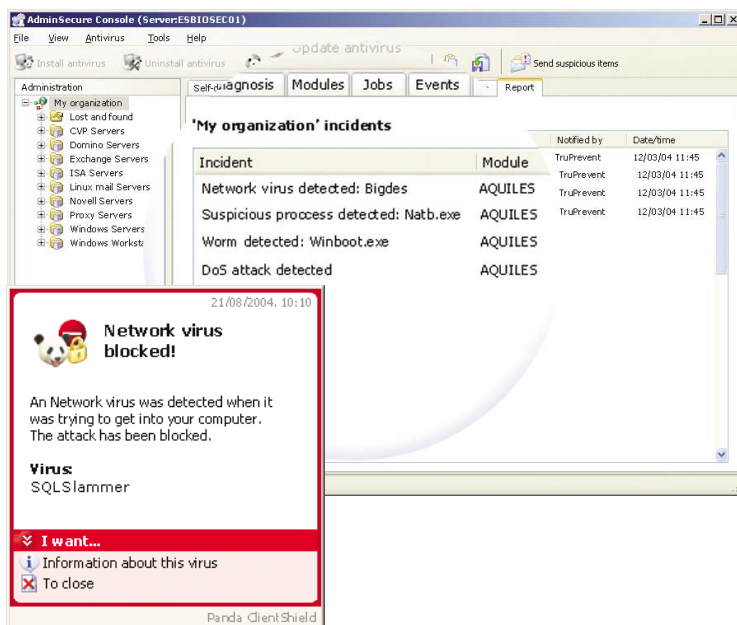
AdminSecure Console (Server:ESBIOSEC01)

File View Antivirus Tools Help

Install antivirus Uninstall antivirus Update antivirus Send suspicious items

Administration

My organization
Lost and found
CVP Servers
Domino Servers
Exchange Servers
ISA Servers
Linux mail Servers
Novell Servers
Proxy Servers
Windows Servers
Windows Worksta

Self-diagnosis Modules Jobs Events Report

'My organization' incidents

| Incident | Module |
|---|---|
| Network virus detected: Bigdes | AQUILES |
| Suspicious proccess detected: Natb.exe | AQUILES |
| Worm detected: Winboot.exe | AQUILES |
| DoS attack detected | AQUILES |

| Notified by | Date/time |
|---|---|
| TruPrevent | 12/03/04 11:45 |
| TruPrevent | 12/03/04 11:45 |
| TruPrevent | 12/03/04 11:45 |
| TruPrevent | 12/03/04 11:45 |

21/08/2004, 10:10

Network virus blocked!

An Network virus was detected when it was trying to get into your computer. The attack has been blocked.

Virus:
SQLSlammer

I want...
Information about this virus
To close

Panda ClientShield